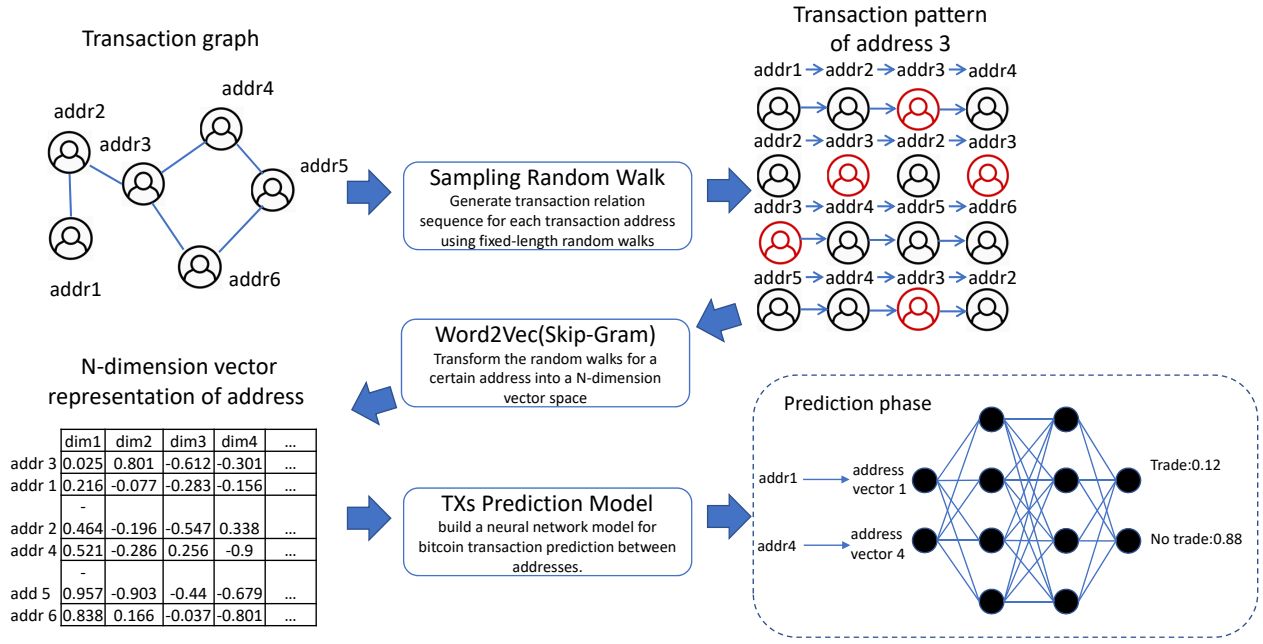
Transaction graph

addr2
addr4
addr3
addr5
addr1
addr6

Sampling Random Walk
Generate transaction relation sequence for each transaction address using fixed-length random walks

Transaction pattern of address 3

addr1 → addr2 → addr3 → addr4
addr2 → addr3 → addr2 → addr3
addr3 → addr4 → addr5 → addr6
addr5 → addr4 → addr3 → addr2

Word2Vec(Skip-Gram)
Transform the random walks for a certain address into a N-dimension vector space

N-dimension vector representation of address

| | dim1 | dim2 | dim3 | dim4 | ... |
|---|---|---|---|---|---|
| addr 3 | 0.025 | 0.801 | -0.612 | -0.301 | ... |
| addr 1 | 0.216 | -0.077 | -0.283 | -0.156 | ... |
| addr 2 | -0.464 | -0.196 | -0.547 | 0.338 | ... |
| addr 4 | 0.521 | -0.286 | 0.256 | -0.9 | ... |
| add 5 | -0.957 | -0.903 | -0.44 | -0.679 | ... |
| add 6 | 0.838 | 0.166 | -0.037 | -0.801 | ... |

TXs Prediction Model
build a neural network model for bitcoin transaction prediction between addresses.

Prediction phase
addr1 → address vector 1
addr4 → address vector 4
Trade:0.12
No trade:0.88